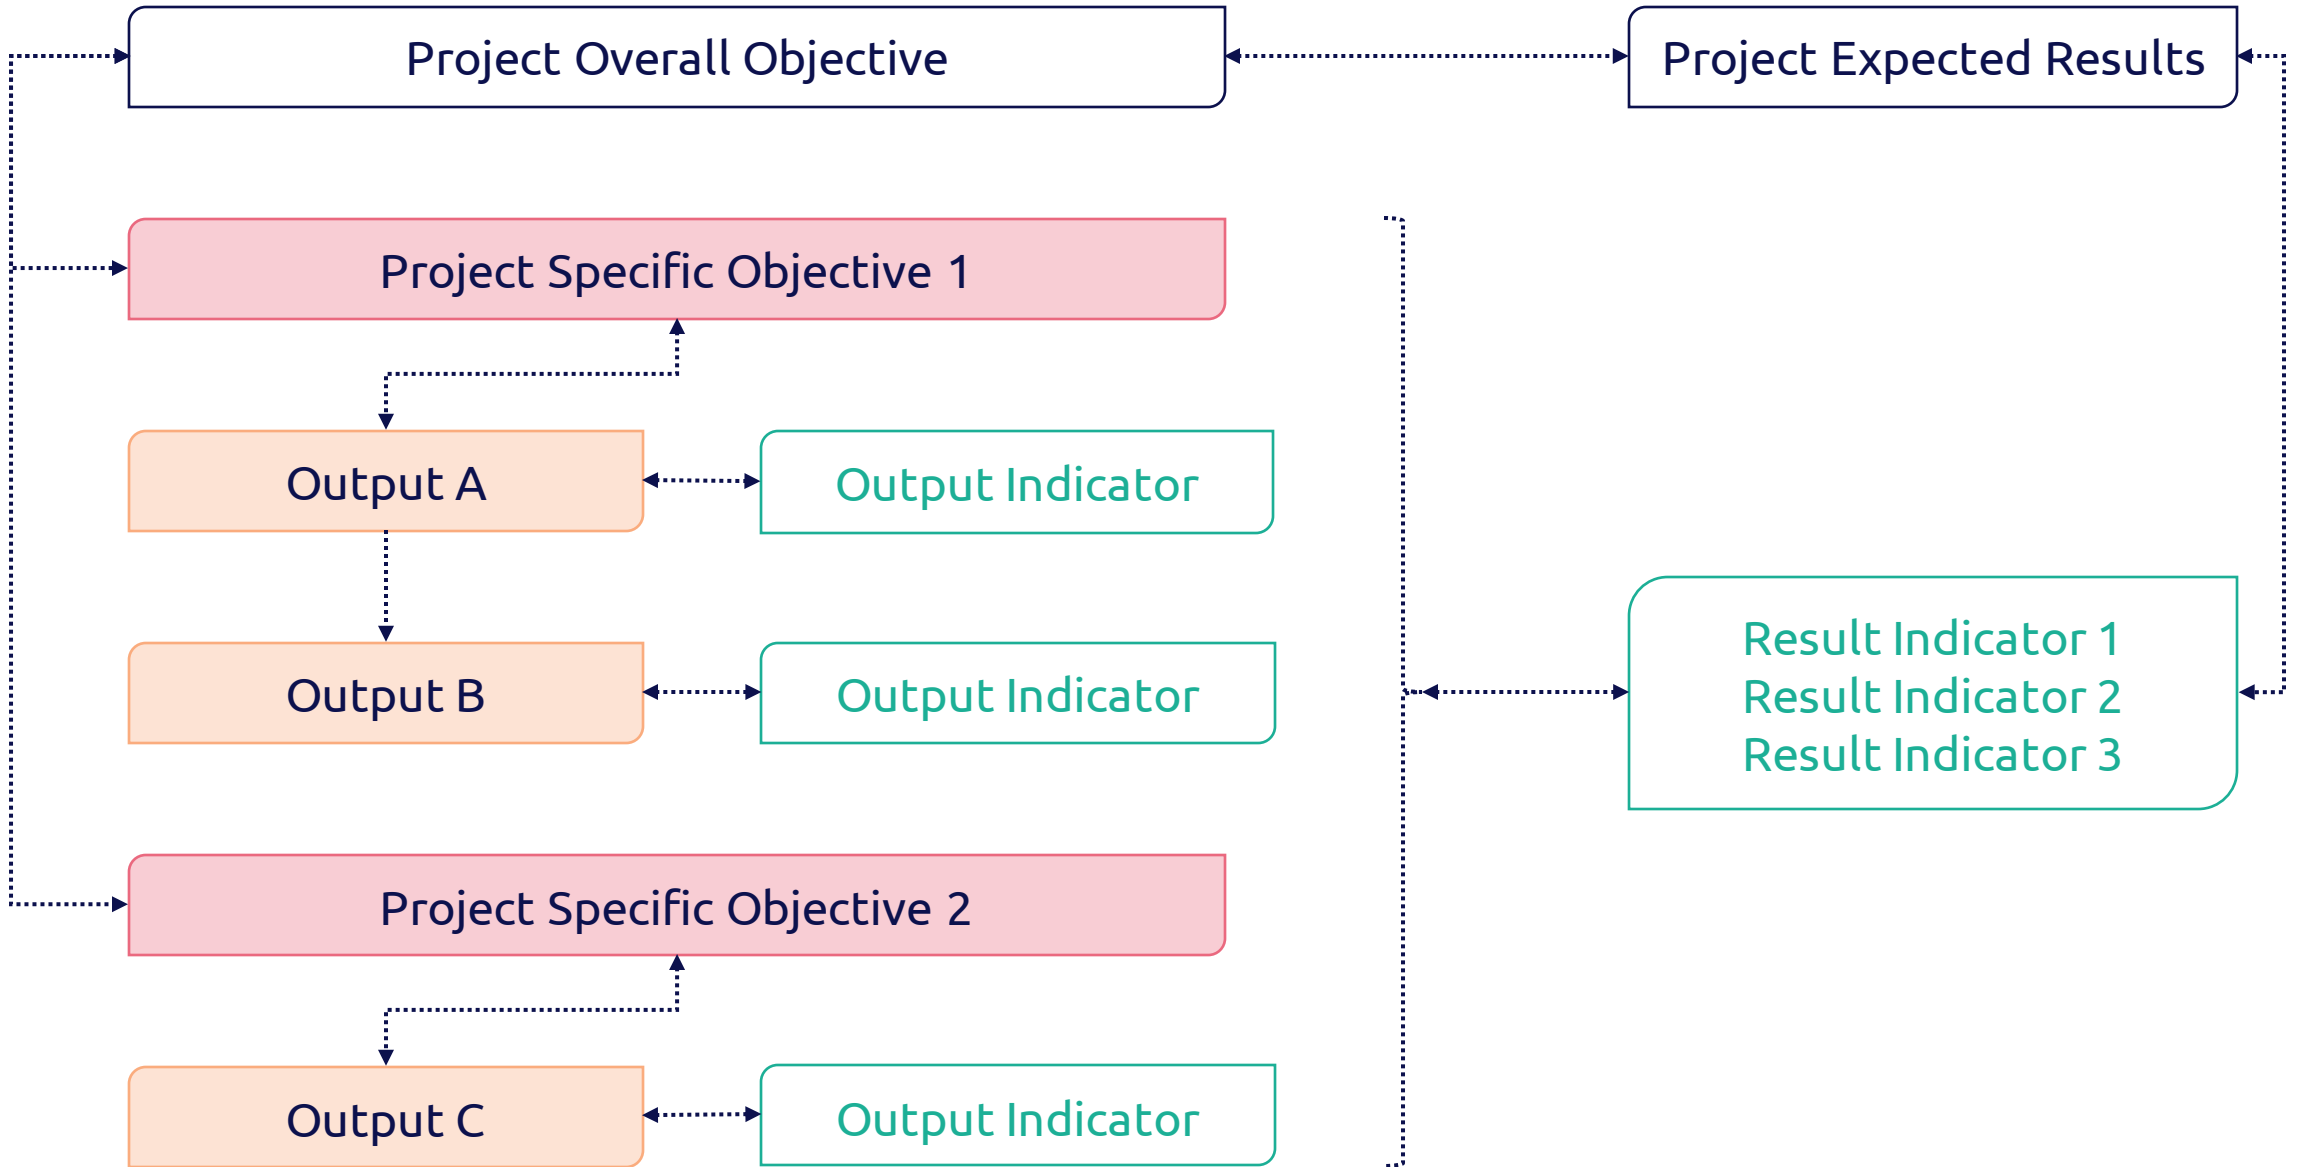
Project Overall Objective

Project Expected Results

Project Specific Objective 1

Output A

Output Indicator

Output B

Output Indicator

Result Indicator 1
Result Indicator 2
Result Indicator 3

Project Specific Objective 2

Output C

Output Indicator